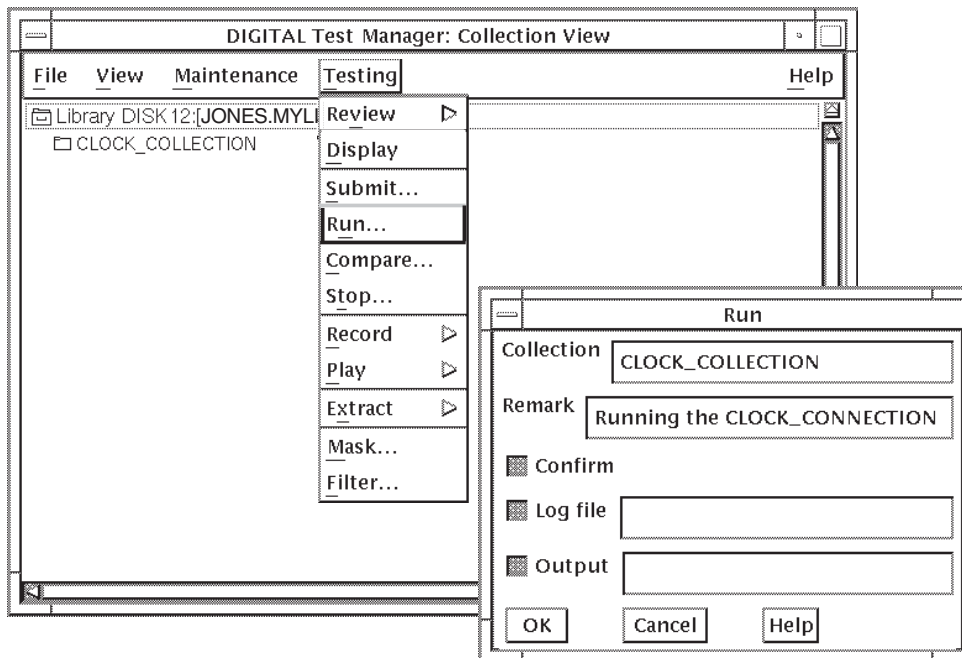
DIGITAL Test Manager: Collection View

File View Maintenance Testing Help

Library DISK12:[JONES.MYLI
CLOCK_COLLECTION

Review
Display
Submit...
Run...
Compare...
Stop...
Record
Play
Extract
Mask...
Filter...

Run

Collection CLOCK_COLLECTION

Remark Running the CLOCK_CONNECTION

Confirm

Log file

Output

OK Cancel Help